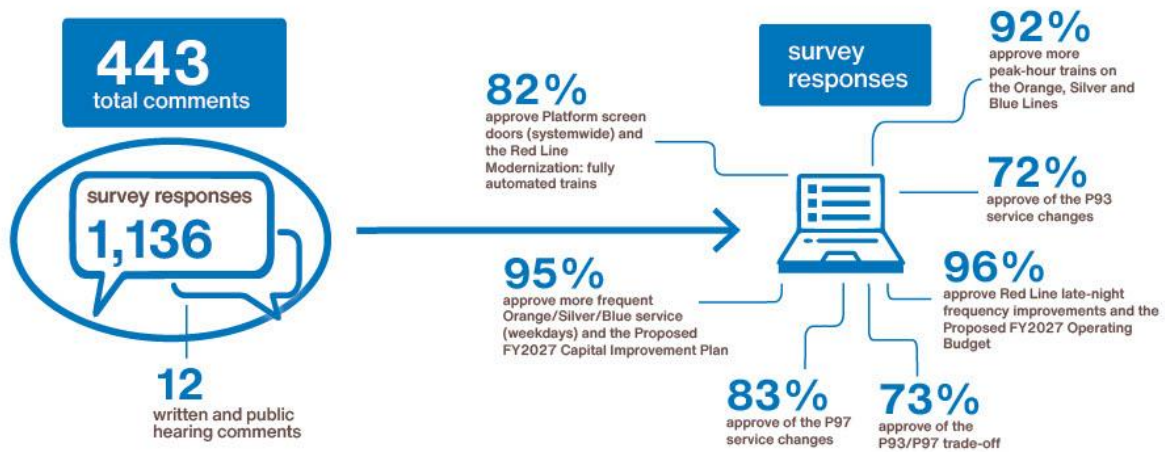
443
total comments

survey responses
1,136

12
written and public hearing comments

survey responses

82%
approve Platform screen doors (systemwide) and the Red Line Modernization: fully automated trains

92%
approve more peak-hour trains on the Orange, Silver and Blue Lines

72%
approve of the P93 service changes

95%
approve more frequent Orange/Silver/Blue service (weekdays) and the Proposed FY2027 Capital Improvement Plan

96%
approve Red Line late-night frequency improvements and the Proposed FY2027 Operating Budget

83%
approve of the P97 service changes

73%
approve of the P93/P97 trade-off